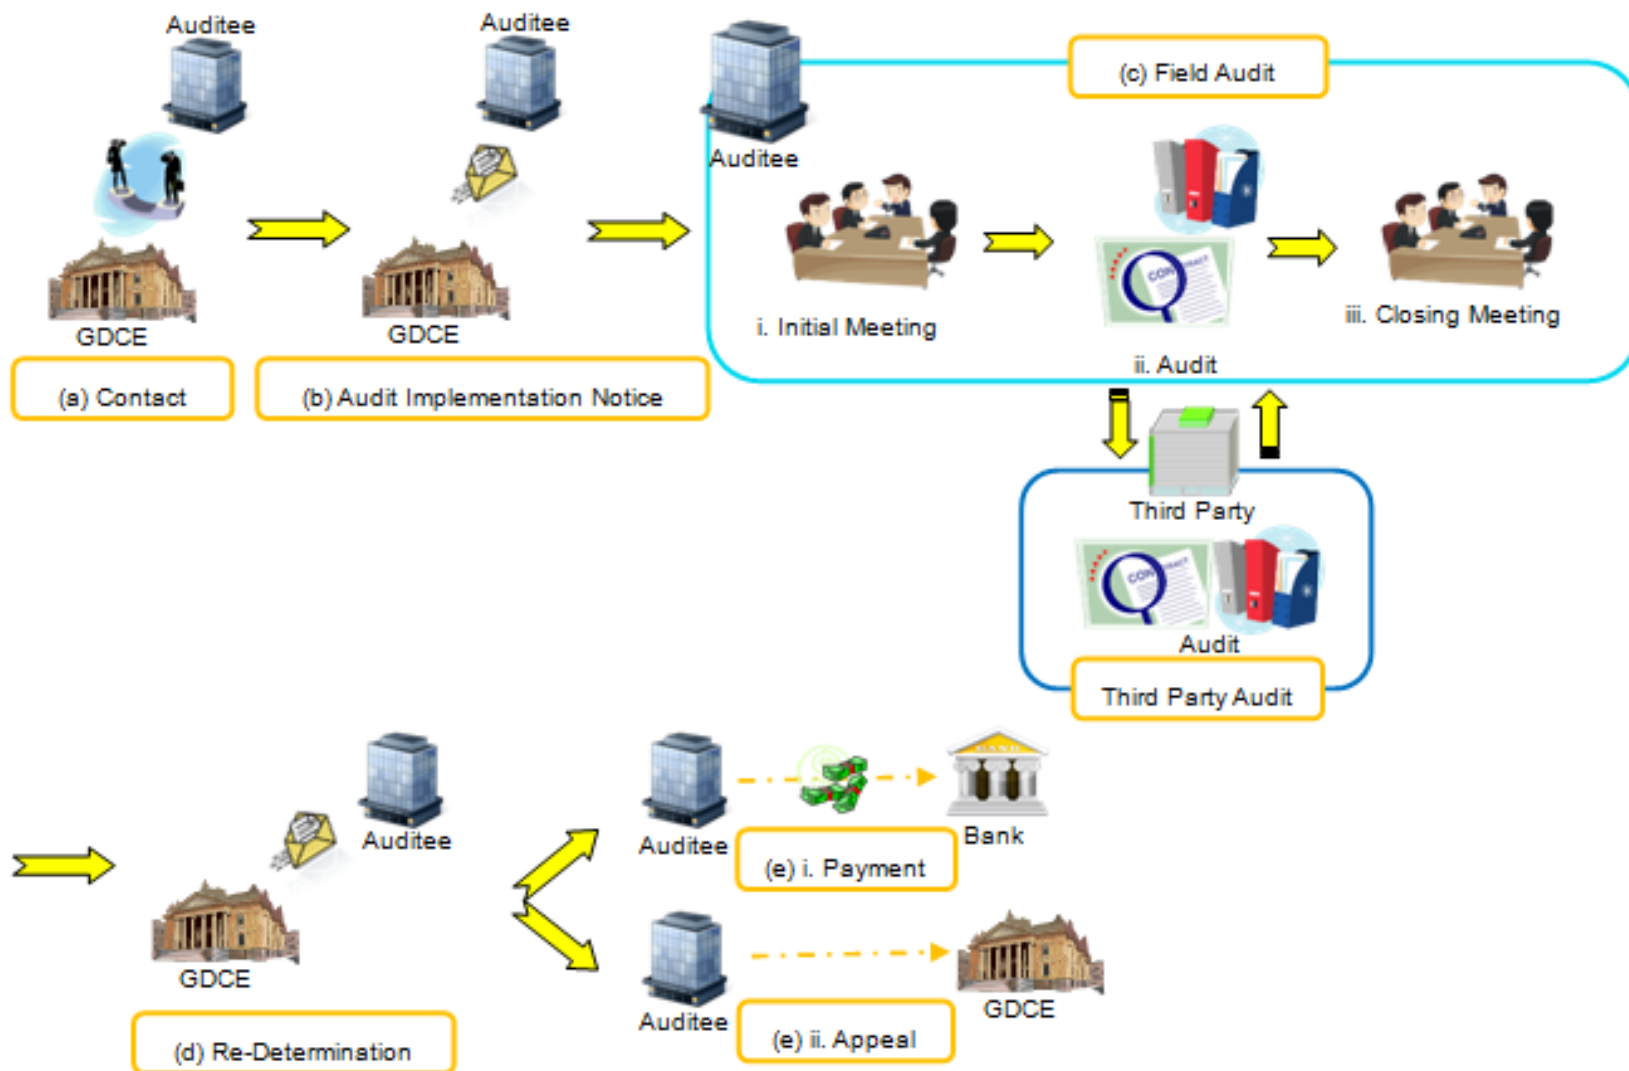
Auditee

GDCE

(a) Contact

Auditee

GDCE

(b) Audit Implementation Notice

Auditee

(c) Field Audit

i. Initial Meeting

ii. Audit

iii. Closing Meeting

Third Party

Audit

Third Party Audit

Auditee

GDCE

(d) Re-Determination

Auditee

(e) i. Payment

Bank

Auditee

(e) ii. Appeal

GDCE